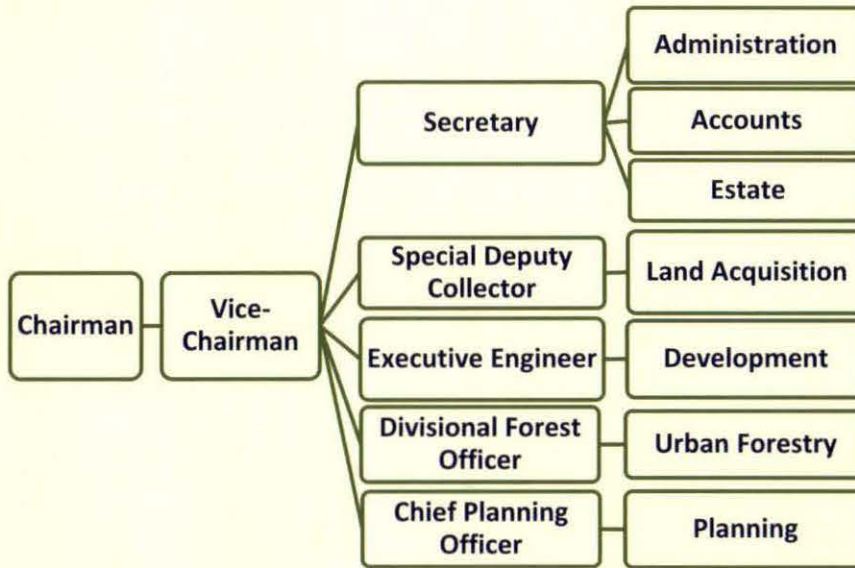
Chairman

Vice-Chairman

Secretary

Administration

Accounts

Estate

Special Deputy Collector

Land Acquisition

Executive Engineer

Development

Divisional Forest Officer

Urban Forestry

Chief Planning Officer

Planning